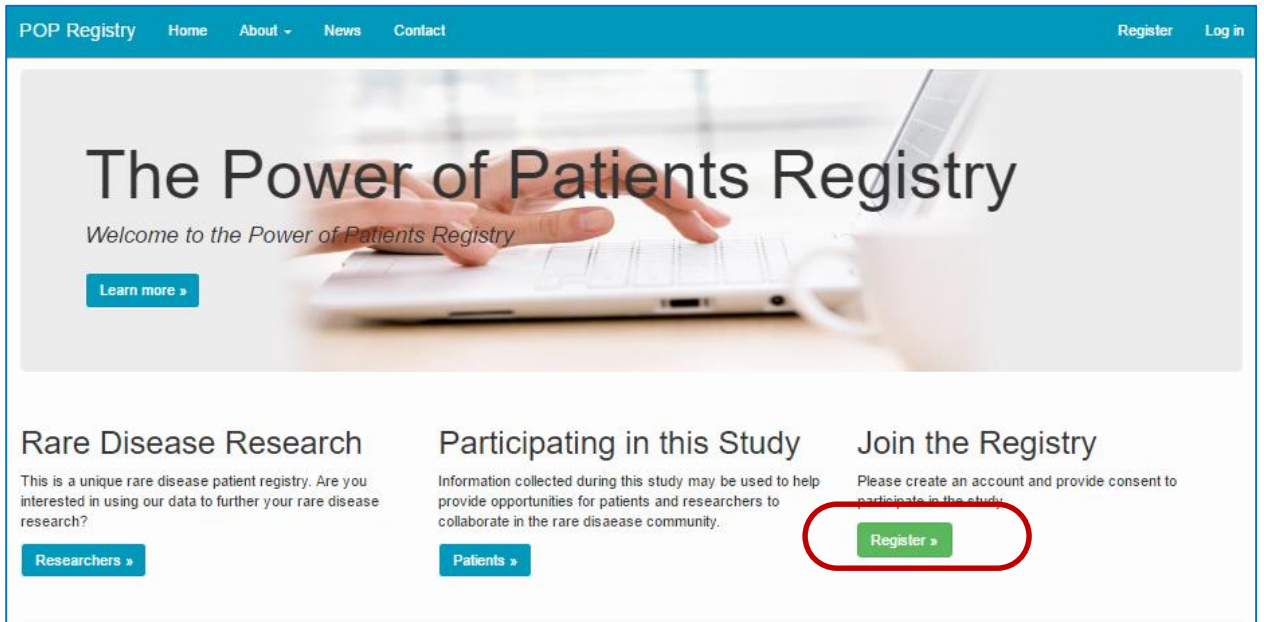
POP Registry Home About News Contact Register Log in

The Power of Patients Registry

Welcome to the Power of Patients Registry

Learn more »

Rare Disease Research

This is a unique rare disease patient registry. Are you interested in using our data to further your rare disease research?

Researchers »

Participating in this Study

Information collected during this study may be used to help provide opportunities for patients and researchers to collaborate in the rare disaease community.

Patients »

Join the Registry

Please create an account and provide consent to participate in the study.

Register »